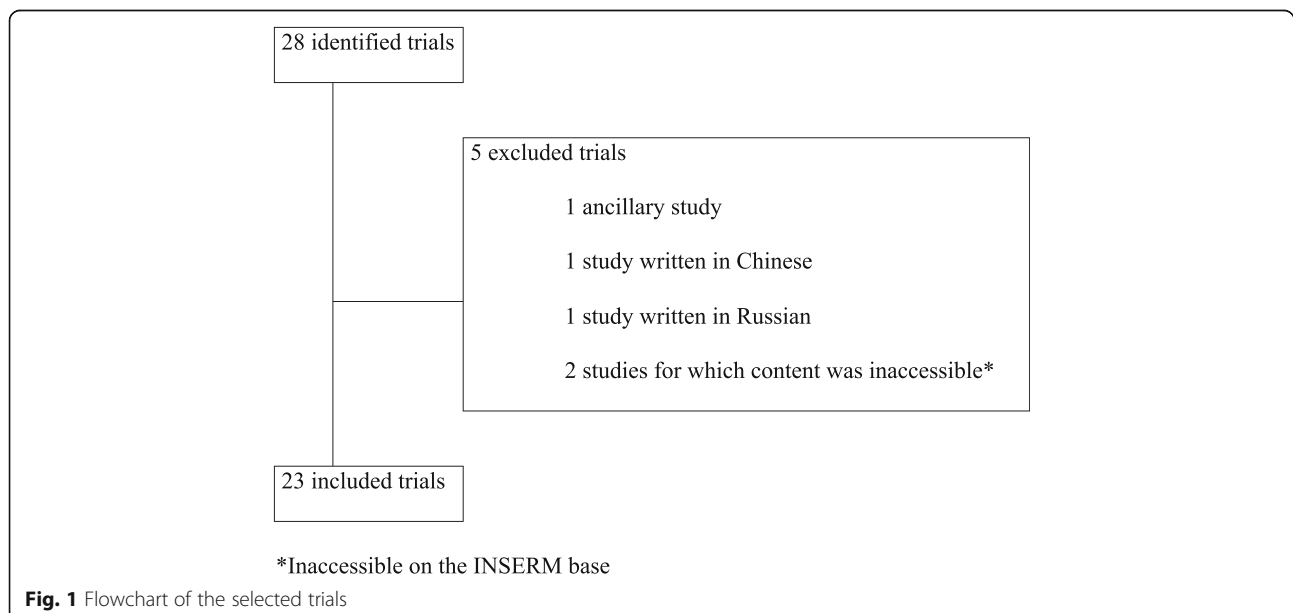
28 identified trials

5 excluded trials

1 ancillary study

1 study written in Chinese

1 study written in Russian

2 studies for which content was inaccessible*

23 included trials

*Inaccessible on the INSERM base

**Fig. 1** Flowchart of the selected trials